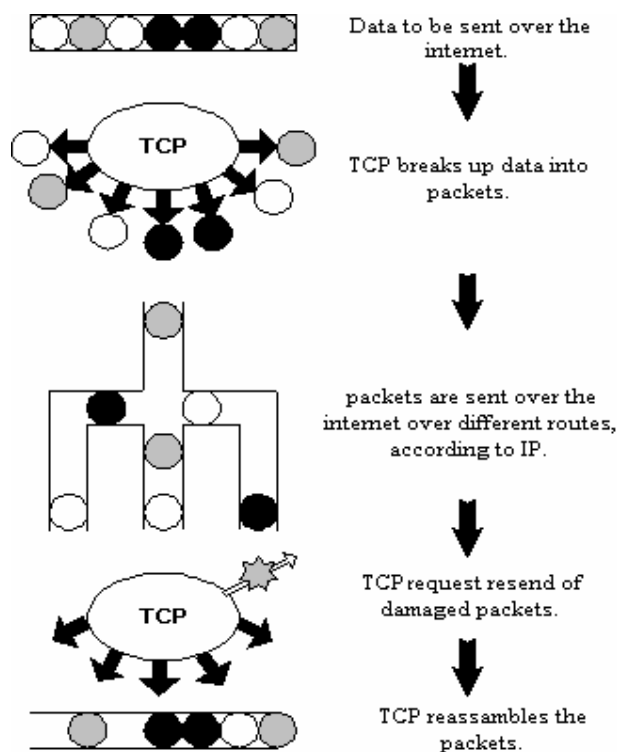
Data to be sent over the internet.

TCP

TCP breaks up data into packets.

packets are sent over the internet over different routes, according to IP.

TCP

TCP request resend of damaged packets.

TCP reassambles the packets.